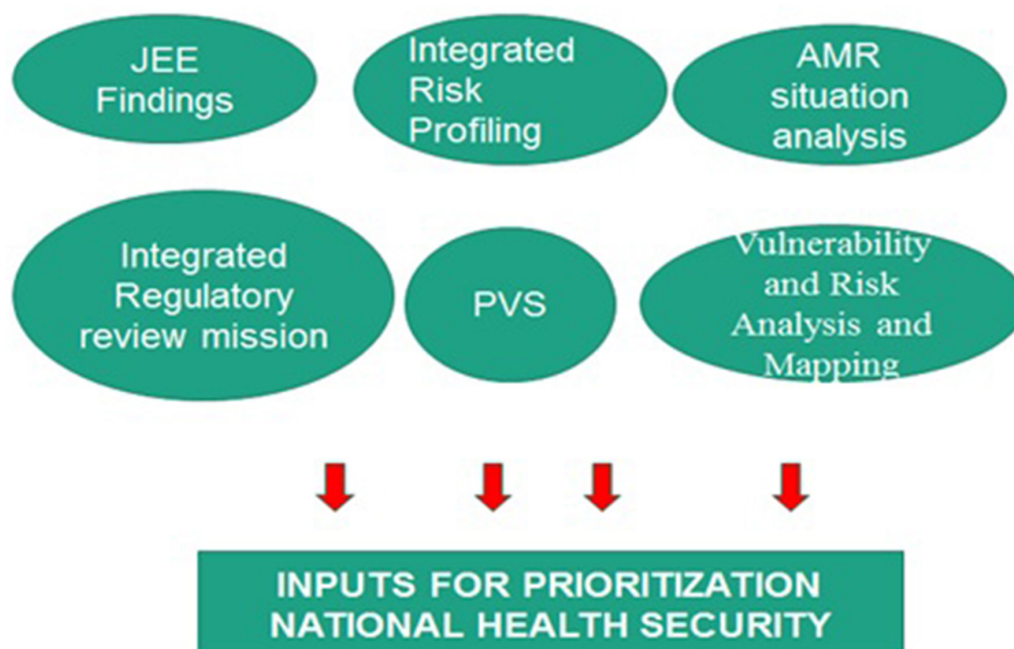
JEE Findings

Integrated Risk Profiling

AMR situation analysis

Integrated Regulatory review mission

PVS

Vulnerability and Risk Analysis and Mapping

INPUTS FOR PRIORITIZATION NATIONAL HEALTH SECURITY